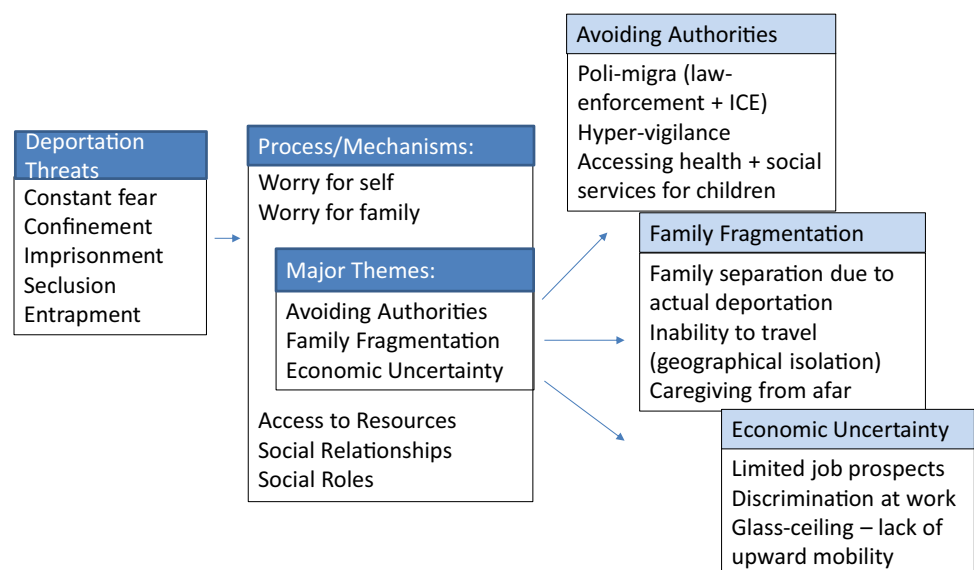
Deportation Threats

Constant fear
Confinement
Imprisonment
Seclusion
Entrapment

Process/Mechanisms:

Worry for self
Worry for family

Major Themes:

Avoiding Authorities
Family Fragmentation
Economic Uncertainty

Access to Resources
Social Relationships
Social Roles

Avoiding Authorities

Poli-migra (law-enforcement + ICE)
Hyper-vigilance
Accessing health + social services for children

Family Fragmentation

Family separation due to actual deportation
Inability to travel (geographical isolation)
Caregiving from afar

Economic Uncertainty

Limited job prospects
Discrimination at work
Glass-ceiling – lack of upward mobility